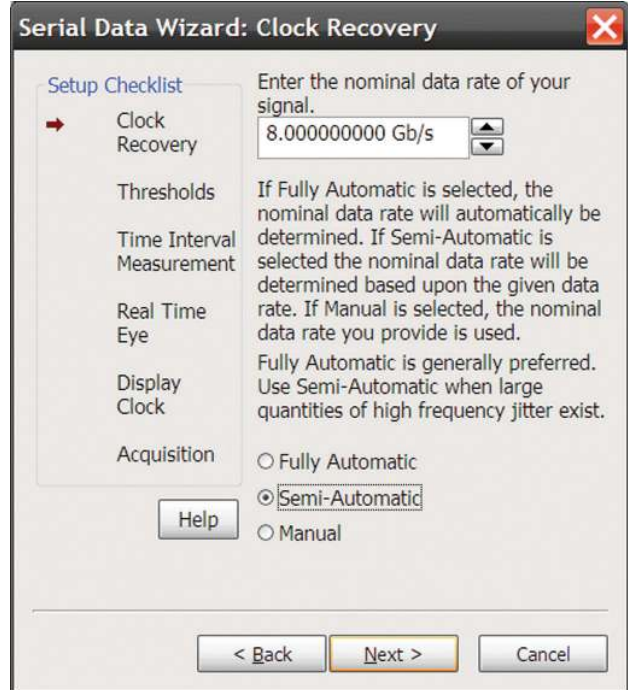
Serial Data Wizard: Clock Recovery

Setup Checklist

Clock Recovery

Thresholds

Time Interval Measurement

Real Time Eye

Display Clock

Acquisition

Help

Enter the nominal data rate of your signal.

8.000000000 Gb/s

If Fully Automatic is selected, the nominal data rate will automatically be determined. If Semi-Automatic is selected the nominal data rate will be determined based upon the given data rate. If Manual is selected, the nominal data rate you provide is used.

Fully Automatic is generally preferred. Use Semi-Automatic when large quantities of high frequency jitter exist.

Fully Automatic

Semi-Automatic

Manual

< Back

Next >

Cancel